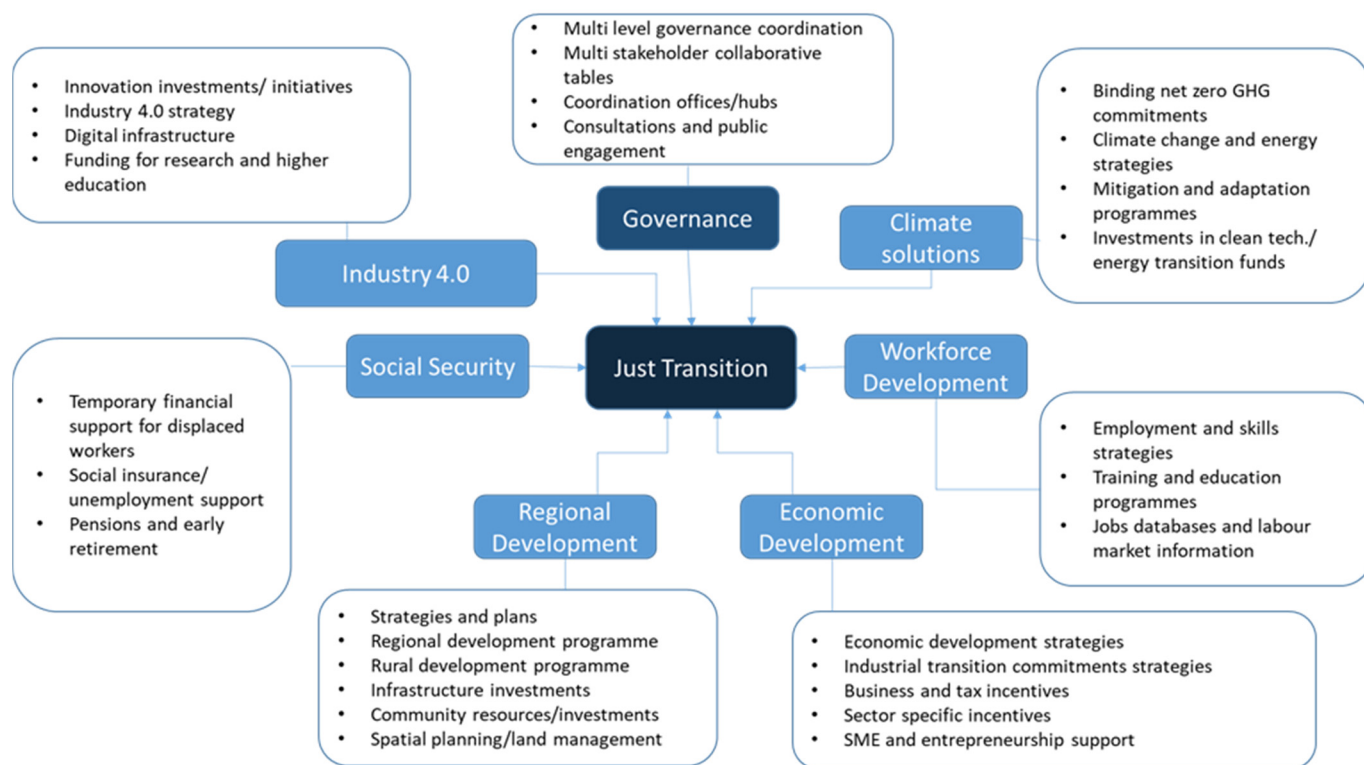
- Innovation investments/ initiatives
- Industry 4.0 strategy
- Digital infrastructure
- Funding for research and higher education

- Multi level governance coordination
- Multi stakeholder collaborative tables
- Coordination offices/hubs
- Consultations and public engagement

- Binding net zero GHG commitments
- Climate change and energy strategies
- Mitigation and adaptation programmes
- Investments in clean tech./ energy transition funds

Governance

Climate solutions

Industry 4.0

Social Security

Just Transition

Workforce Development

- Temporary financial support for displaced workers
- Social insurance/ unemployment support
- Pensions and early retirement

- Employment and skills strategies
- Training and education programmes
- Jobs databases and labour market information

Regional Development

Economic Development

- Strategies and plans
- Regional development programme
- Rural development programme
- Infrastructure investments
- Community resources/investments
- Spatial planning/land management

- Economic development strategies
- Industrial transition commitments strategies
- Business and tax incentives
- Sector specific incentives
- SME and entrepreneurship support